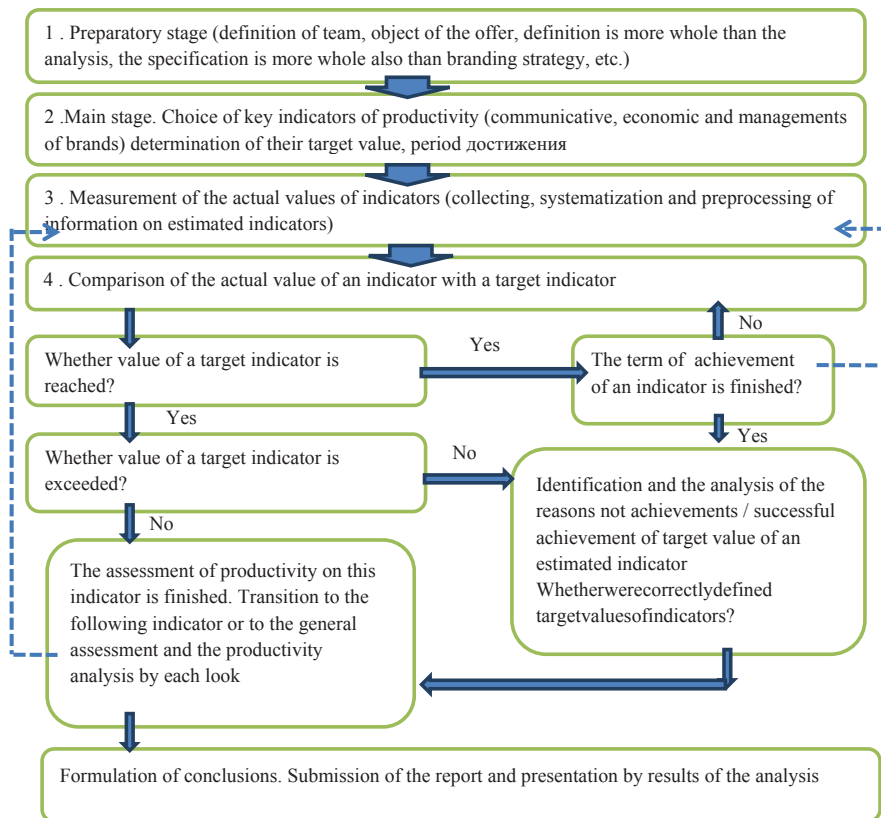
1 . Preparatory stage (definition of team, object of the offer, definition is more whole than the analysis, the specification is more whole also than branding strategy, etc.)

2 .Main stage. Choice of key indicators of productivity (communicative, economic and managements of brands) determination of their target value, period достижения

3 . Measurement of the actual values of indicators (collecting, systematization and preprocessing of information on estimated indicators)

4 . Comparison of the actual value of an indicator with a target indicator

No

Whether value of a target indicator is reached?

Yes

The term of achievement of an indicator is finished?

Yes

Yes

Whether value of a target indicator is exceeded?

No

Identification and the analysis of the reasons not achievements / successful achievement of target value of an estimated indicator Whetherwerecorrectlydefined targetvaluesofindicators?

No

The assessment of productivity on this indicator is finished. Transition to the following indicator or to the general assessment and the productivity analysis by each look

Formulation of conclusions. Submission of the report and presentation by results of the analysis